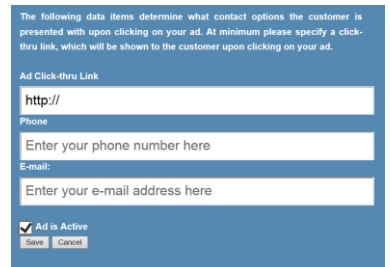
The following data items determine what contact options the customer is presented with upon clicking on your ad. At minimum please specify a clickthru link, which will be shown to the customer upon clicking on your ad.

Ad Click-thru Link

http://

Phone

Enter your phone number here

E-mail:

Enter your e-mail address here

Ad is Active

Save Cancel